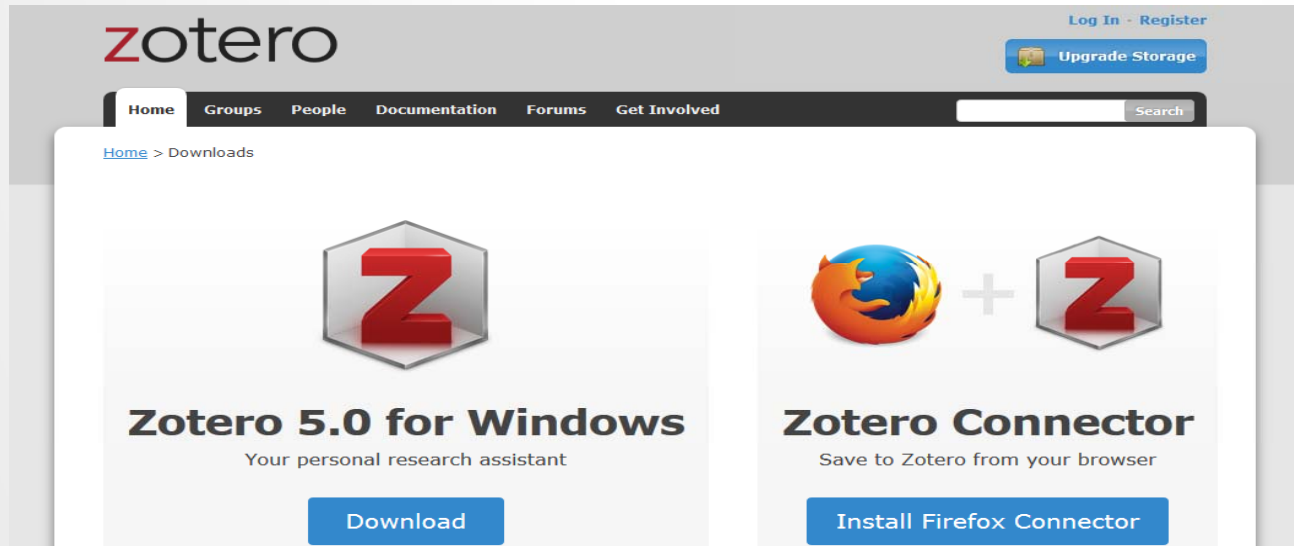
zotero

Log In · Register

Upgrade Storage

Home Groups People Documentation Forums Get Involved

Search

Home > Downloads

Zotero 5.0 for Windows

Your personal research assistant

Download

Zotero Connector

Save to Zotero from your browser

Install Firefox Connector